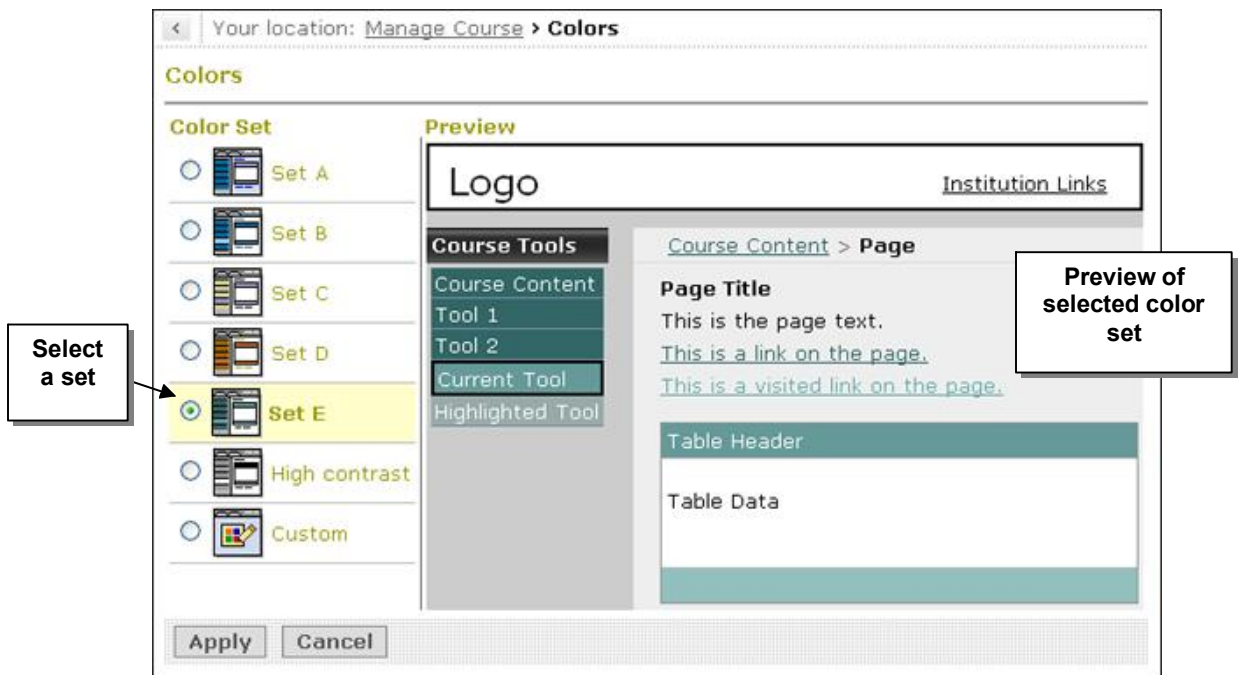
Your location: Manage Course > Colors

Colors

Color Set

Set A

Set B

Set C

Set D

Set E

High contrast

Custom

Select a set

Preview

Logo

Institution Links

Course Tools

Course Content

Tool 1

Tool 2

Current Tool

Highlighted Tool

Course Content > Page

Page Title

This is the page text.

This is a link on the page.

This is a visited link on the page.

Table Header

Table Data

Preview of selected color set

Apply

Cancel